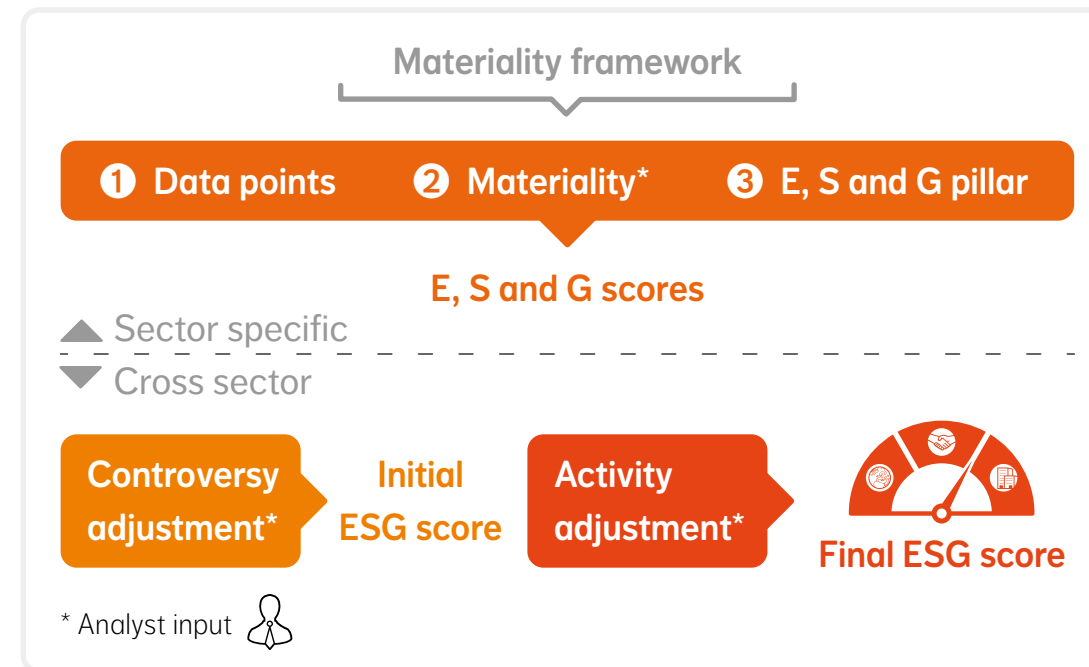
Materiality framework

❶ Data points ❷ Materiality* ❸ E, S and G pillar

E, S and G scores

Sector specific

Cross sector

Controversy adjustment*

Initial ESG score

Activity adjustment*

Final ESG score

* Analyst input